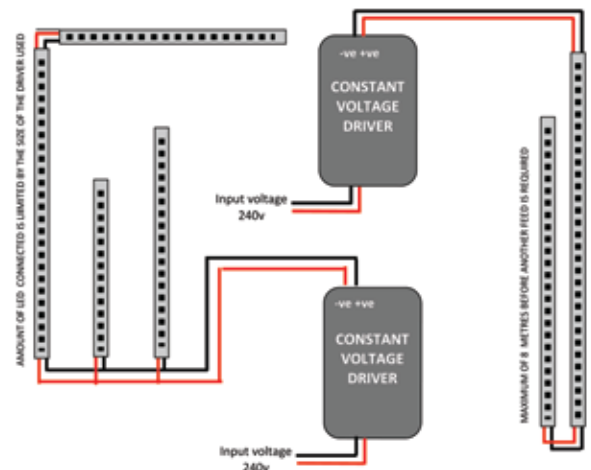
AMOUNT OF LED CONNECTED IS LIMITED BY THE SIZE OF THE DRIVER USED

-ve +ve

CONSTANT VOLTAGE DRIVER

Input voltage 240v

MAXIMUM OF 8 METRES BEFORE ANOTHER FEED IS REQUIRED

-ve +ve

CONSTANT VOLTAGE DRIVER

Input voltage 240v